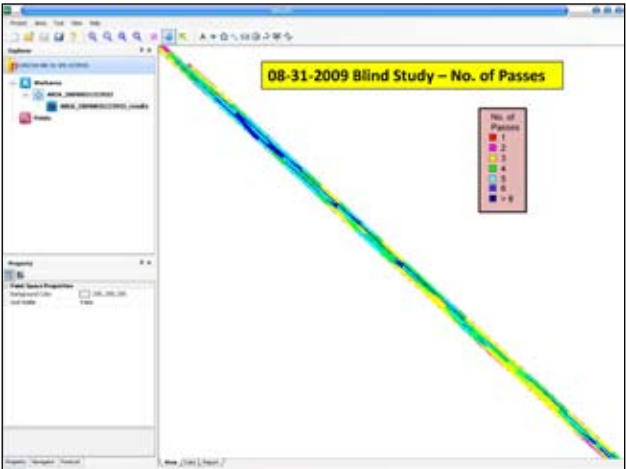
08-31-2009 Blind Study – No. of Passes

No. of Passes
1
2
3
4
5
6
> 6

Project Area Tool View Help

Explorer

Workarea

Points

Property

Point Space Properties
Background Color
Grid Visible
False

View Data Report

Property Navigator Preview